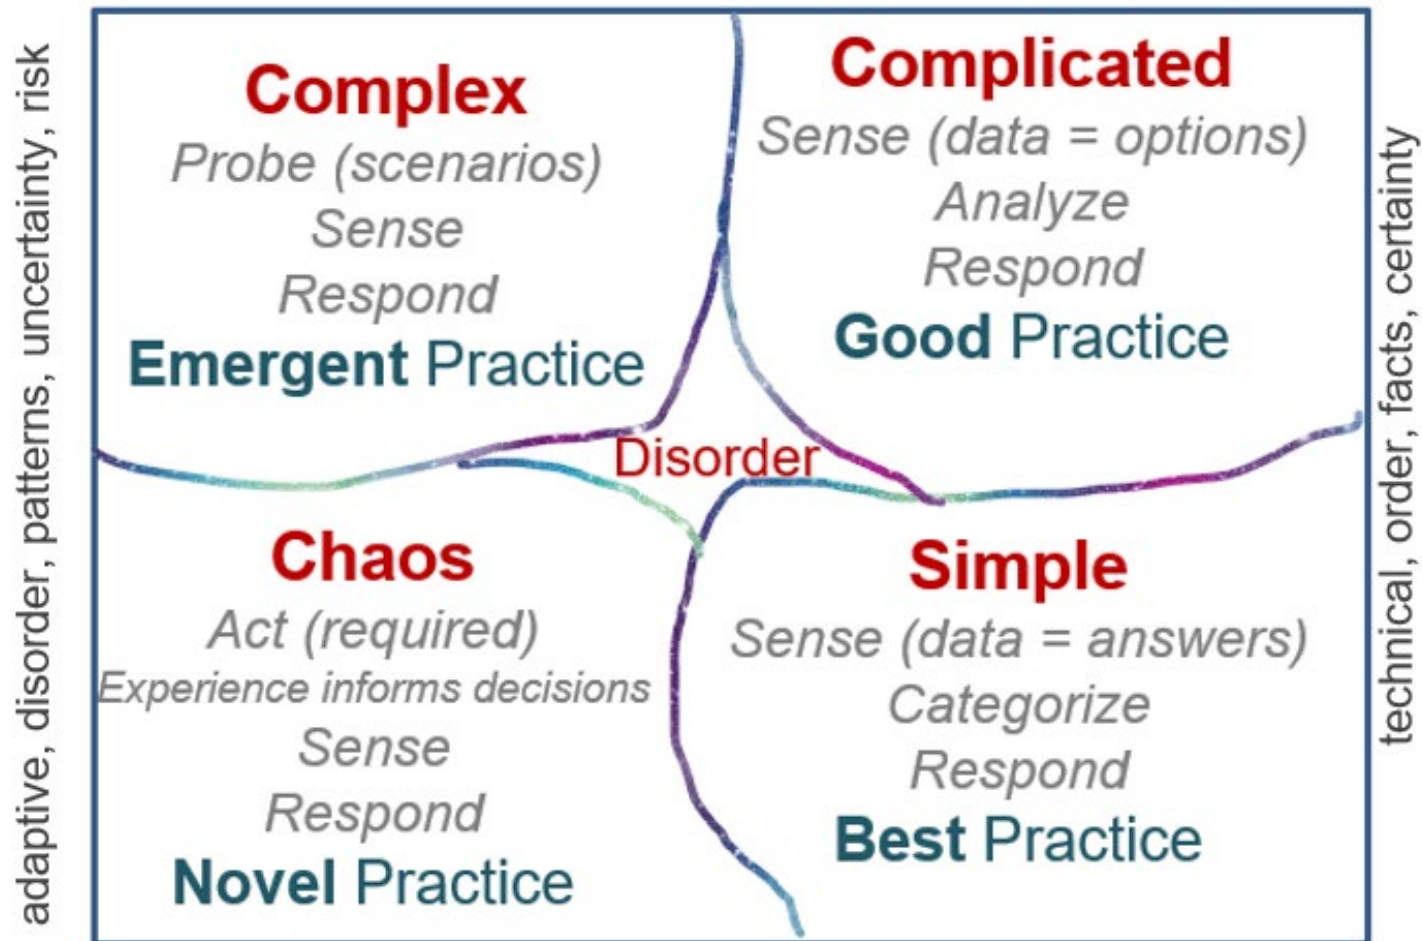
adaptive, disorder, patterns, uncertainty, risk

Complex
Probe (scenarios)
Sense
Respond
Emergent Practice

Complicated
Sense (data = options)
Analyze
Respond
Good Practice

Disorder

Chaos
Act (required)
Experience informs decisions
Sense
Respond
Novel Practice

Simple
Sense (data = answers)
Categorize
Respond
Best Practice

technical, order, facts, certainty